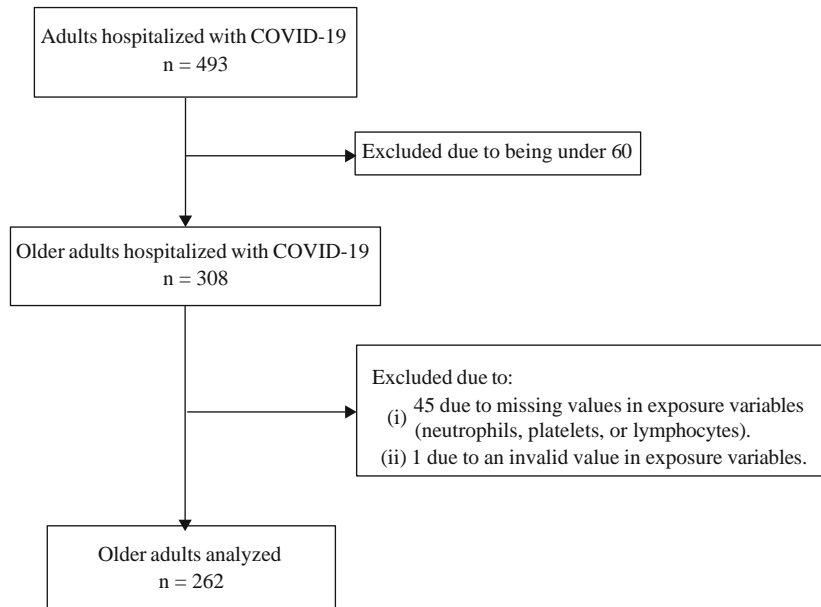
Adults hospitalized with COVID-19
n = 493

Excluded due to being under 60

Older adults hospitalized with COVID-19
n = 308

Excluded due to:
(i) 45 due to missing values in exposure variables (neutrophils, platelets, or lymphocytes).
(ii) 1 due to an invalid value in exposure variables.

Older adults analyzed
n = 262